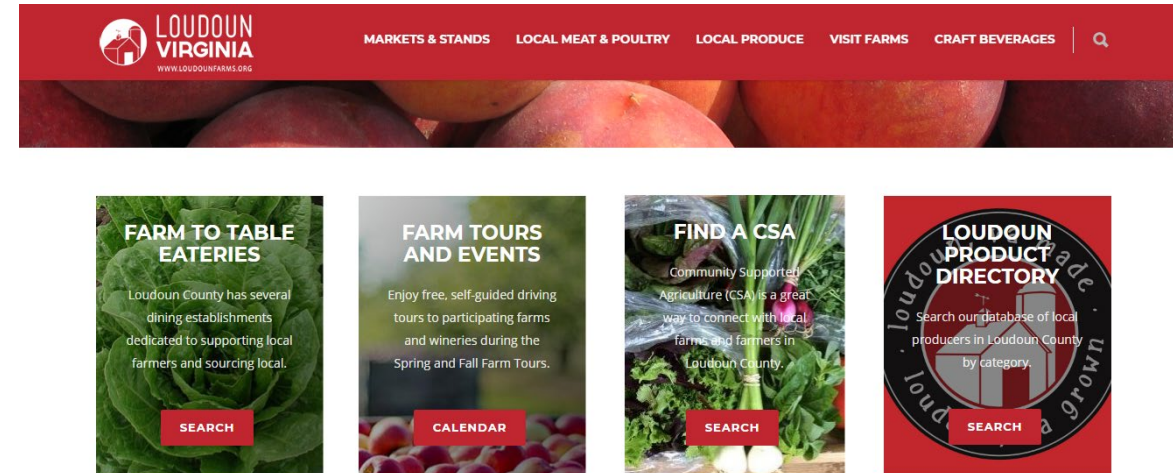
LOUDOUN VIRGINIA
WWW.LOUDOUNFARMS.ORG

MARKETS & STANDS LOCAL MEAT & POULTRY LOCAL PRODUCE VISIT FARMS CRAFT BEVERAGES

FARM TO TABLE EATERIES

Loudoun County has several dining establishments dedicated to supporting local farmers and sourcing local.

SEARCH

FARM TOURS AND EVENTS

Enjoy free, self-guided driving tours to participating farms and wineries during the Spring and Fall Farm Tours.

CALENDAR

FIND A CSA

Community Supported Agriculture (CSA) is a great way to connect with local farms and farmers in Loudoun County.

SEARCH

LOUDOUN PRODUCT DIRECTORY

Search our database of local producers in Loudoun County by category.

SEARCH

loudoun made loudoun grown